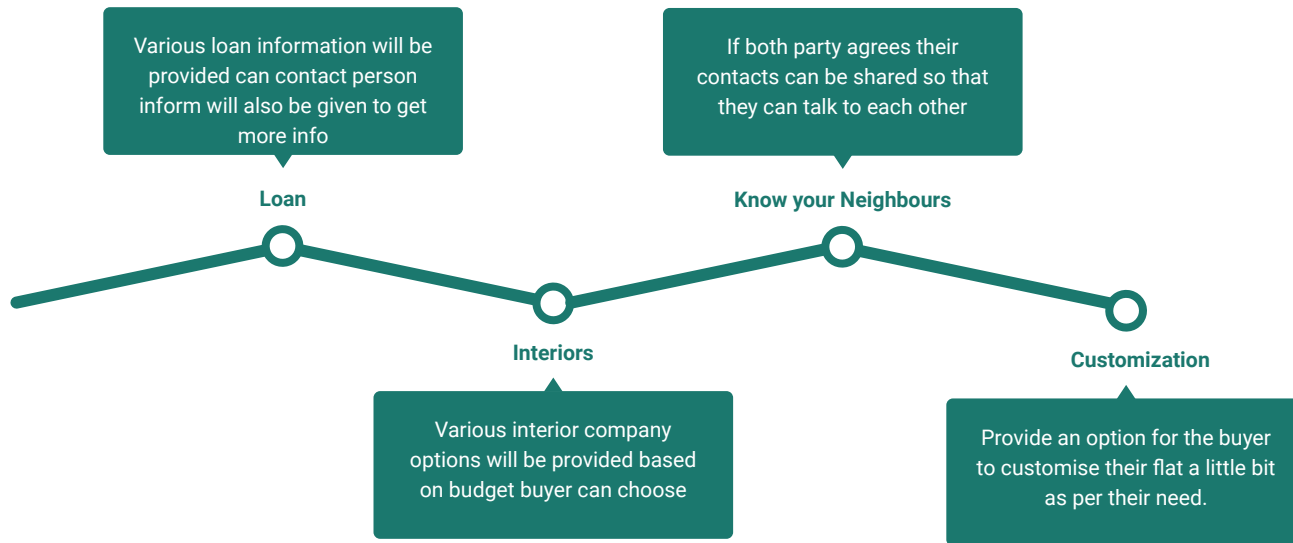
Various loan information will be provided can contact person inform will also be given to get more info

Loan

Interiors

Various interior company options will be provided based on budget buyer can choose

If both party agrees their contacts can be shared so that they can talk to each other

Know your Neighbours

Customization

Provide an option for the buyer to customise their flat a little bit as per their need.